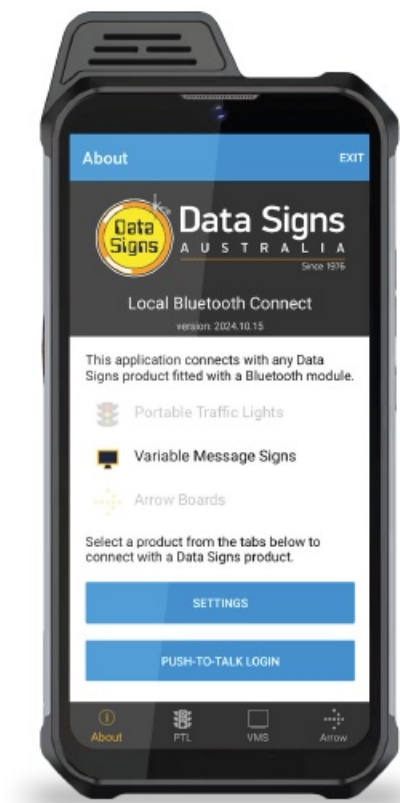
About

EXIT

Data Signs

Data Signs
AUSTRALIA
Since 1976

Local Bluetooth Connect
version: 2024.10.15

This application connects with any Data Signs product fitted with a Bluetooth module.

Portable Traffic Lights

Variable Message Signs

Arrow Boards

Select a product from the tabs below to connect with a Data Signs product.

SETTINGS

PUSH-TO-TALK LOGIN

About
PTL
VMS
Arrow